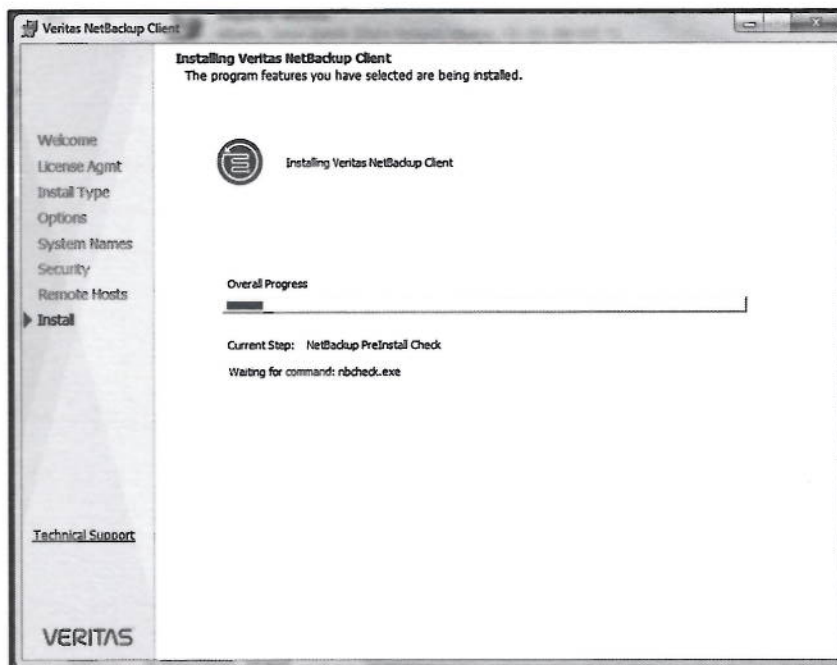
Veritas NetBackup Client

Installing Veritas NetBackup Client
The program features you have selected are being installed.

Welcome
License Agmt
Install Type
Options
System Names
Security
Remote Hosts
Install

Installing Veritas NetBackup Client

Overall Progress

Current Step: NetBackup PreInstall Check

Waiting for command: nbcheck.exe

Technical Support

VERITAS